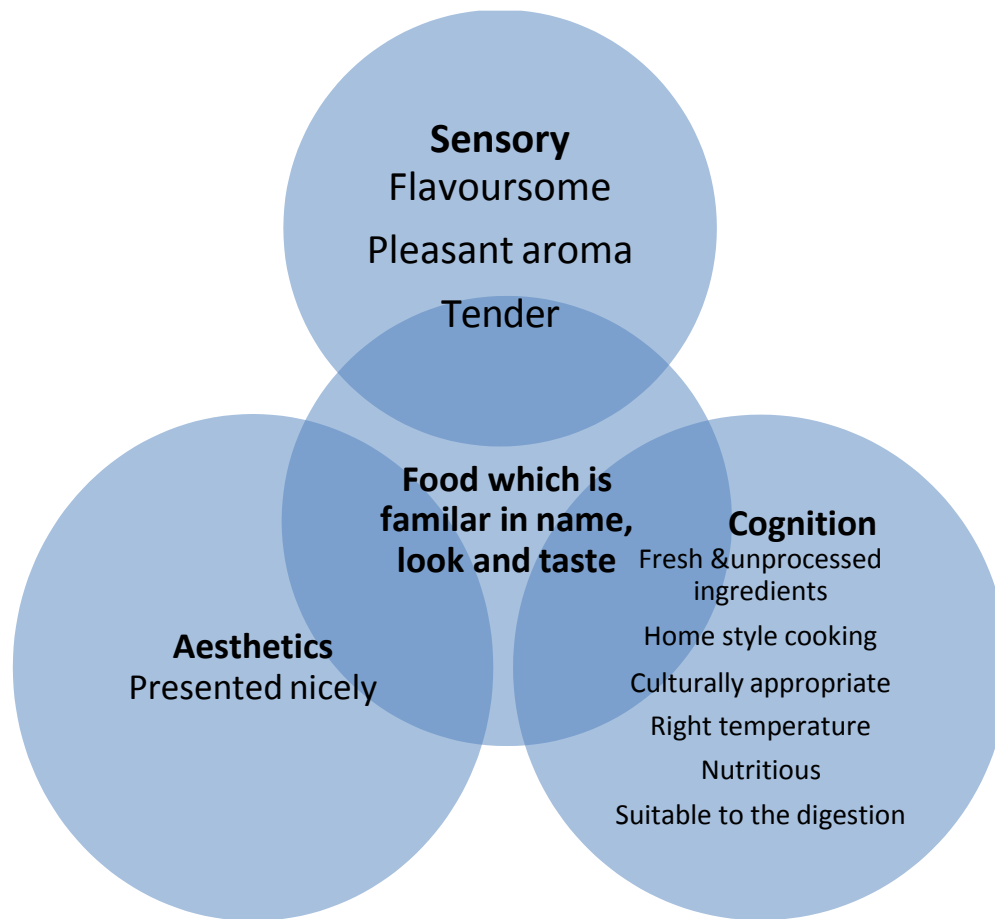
Sensory
Flavoursome
Pleasant aroma
Tender

Food which is familar in name, look and taste

Aesthetics
Presented nicely

Cognition
Fresh &unprocessed ingredients
Home style cooking
Culturally appropriate
Right temperature
Nutritious
Suitable to the digestion